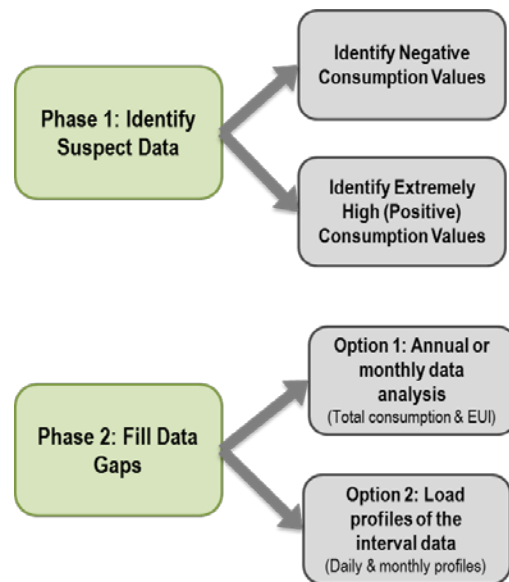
Phase 1: Identify Suspect Data

Identify Negative Consumption Values

Identify Extremely High (Positive) Consumption Values

Phase 2: Fill Data Gaps

Option 1: Annual or monthly data analysis
(Total consumption & EUI)

Option 2: Load profiles of the interval data
(Daily & monthly profiles)